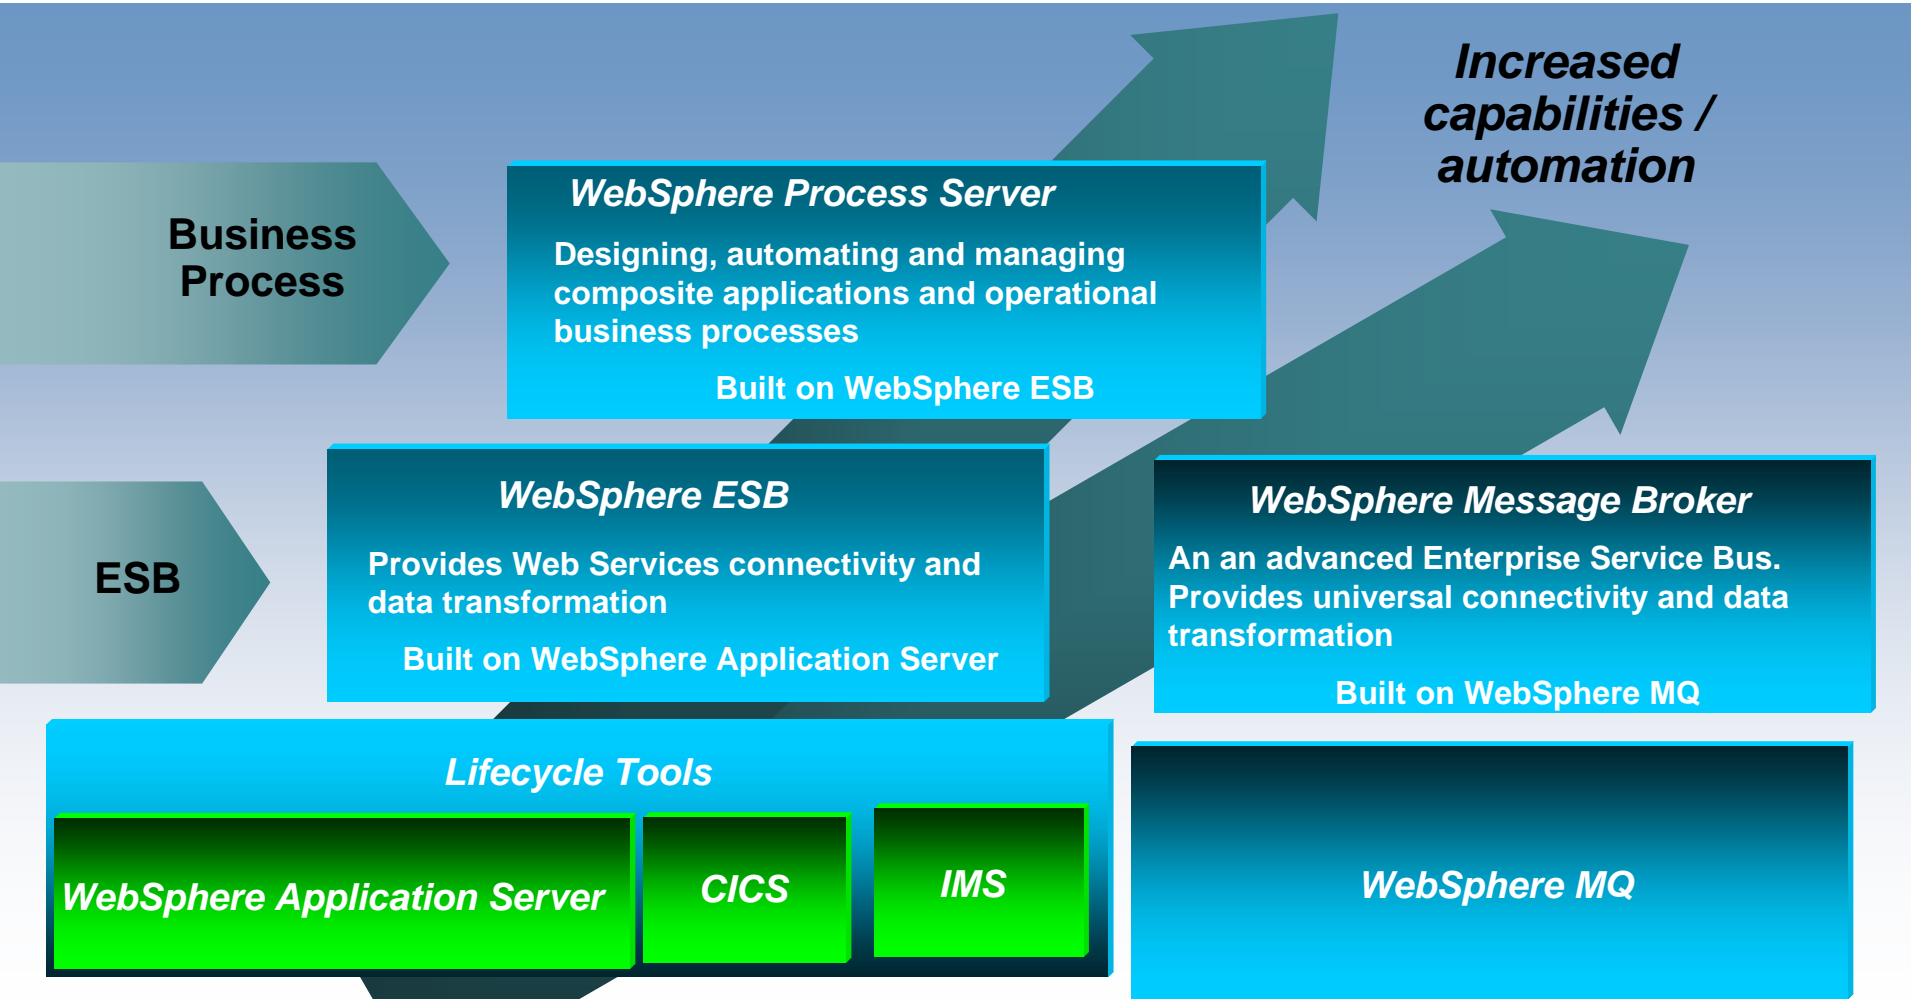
Increased capabilities / automation

Business Process

WebSphere Process Server

Designing, automating and managing composite applications and operational business processes

Built on WebSphere ESB

ESB

WebSphere ESB

Provides Web Services connectivity and data transformation

Built on WebSphere Application Server

WebSphere Message Broker

An an advanced Enterprise Service Bus. Provides universal connectivity and data transformation

Built on WebSphere MQ

Lifecycle Tools

WebSphere Application Server

CICS

IMS

WebSphere MQ